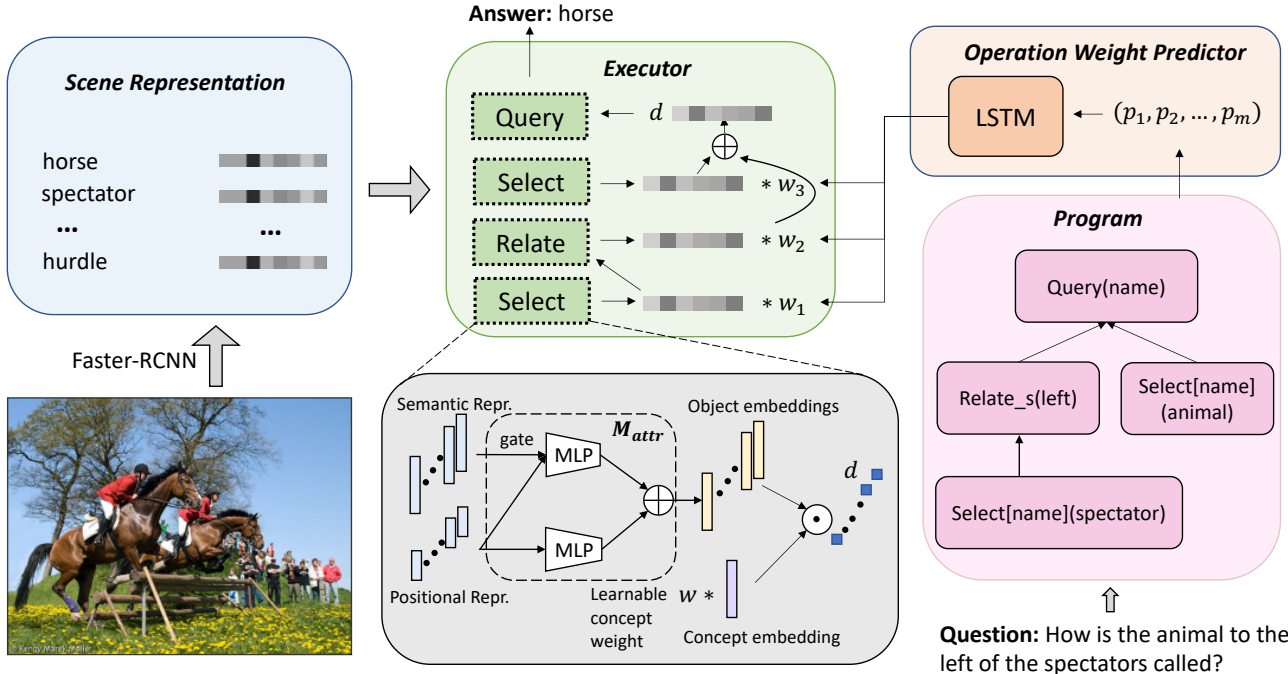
Answer: horse

Scene Representation

horse
spectator
...
hurdle

Faster-RCNN

Executor

Query
$d$

Select
$* w_3$

Relate
$* w_2$

Select
$* w_1$

Operation Weight Predictor

LSTM
$(p_1, p_2, \dots, p_m)$

Program

Query(name)

Relate_s(left)

Select[name] (animal)

Select[name](spectator)

Semantic Repr.
gate
$M_{attr}$
MLP
MLP
Object embeddings
$d$
Positional Repr.
Learnable concept weight
$w *$
Concept embedding

Question: How is the animal to the left of the spectators called?

Kenny Marek Moller